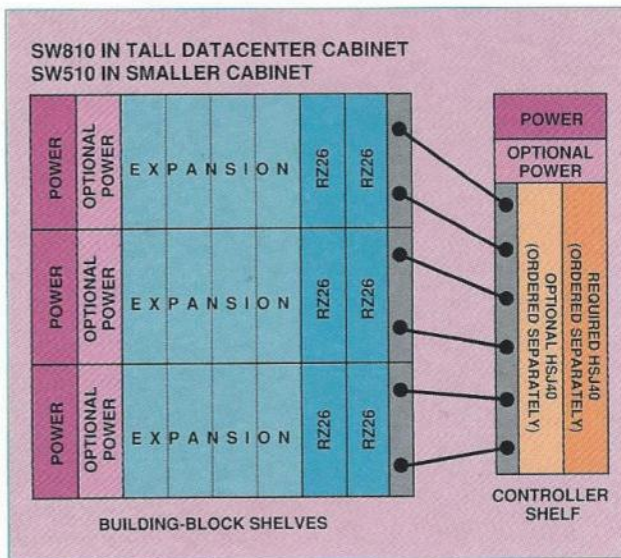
SW810 IN TALL DATACENTER CABINET
SW510 IN SMALLER CABINET

POWER
OPTIONAL POWER
EXPANSION
RZ26
RZ26

POWER
OPTIONAL POWER
EXPANSION
RZ26
RZ26

POWER
OPTIONAL POWER
EXPANSION
RZ26
RZ26

BUILDING-BLOCK SHELVES

POWER
OPTIONAL POWER
OPTIONAL HSJ40 (ORDERED SEPARATELY)
REQUIRED HSJ40 (ORDERED SEPARATELY)

CONTROLLER SHELF